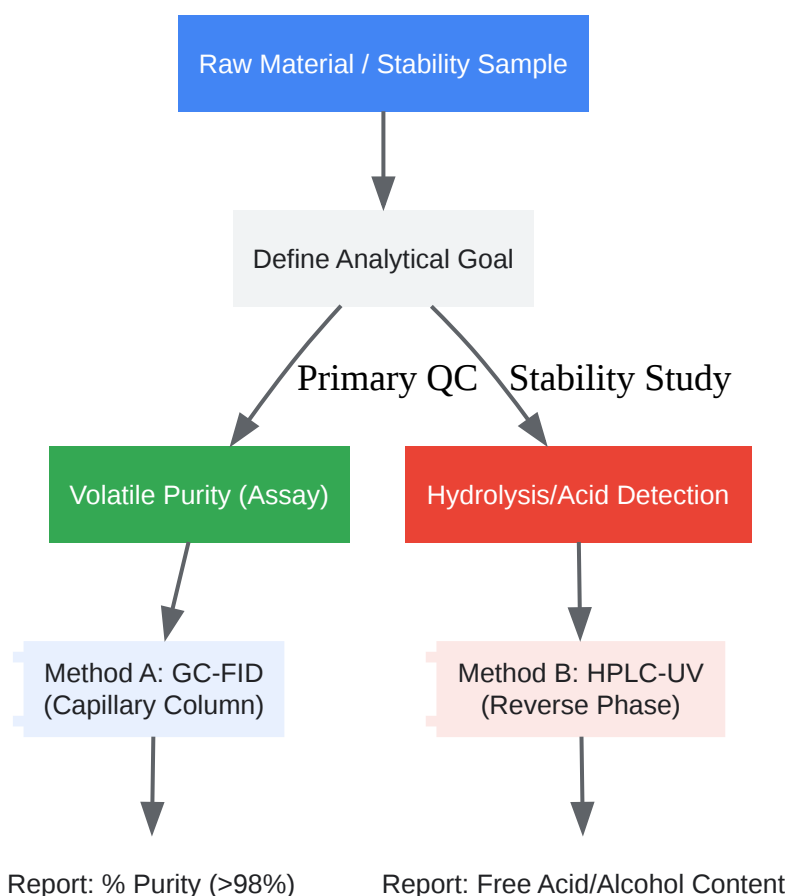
Raw Material / Stability Sample

Define Analytical Goal

Primary QC

Stability Study

Volatile Purity (Assay)

Hydrolysis/Acid Detection

Method A: GC-FID (Capillary Column)

Method B: HPLC-UV (Reverse Phase)

Report: % Purity (>98%)

Report: Free Acid/Alcohol Content